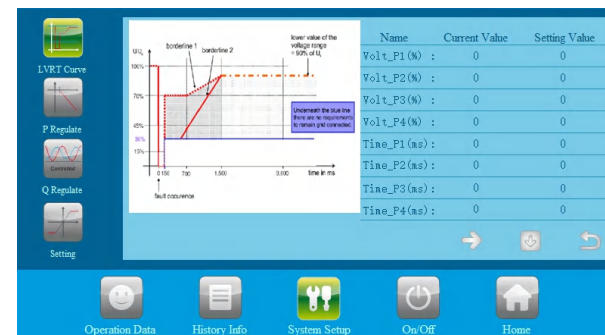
LVRT Curve

P Regulate

Controlled

Q Regulate

Setting

$U_L$

borderline 1

borderline 2

lower value of the voltage range = 90% of $U_c$

100%

70%

45%

30%

15%

Underneath the blue line there are no requirements to remain grid connected

0 150

700

1,500

3,000

time in ms

fault occurence

| Name | Current Value | Setting Value |
|---|---|---|
| Volt_P1(%) : | 0 | 0 |
| Volt_P2(%) : | 0 | 0 |
| Volt_P3(%) : | 0 | 0 |
| Volt_P4(%) : | 0 | 0 |
| Time_P1(ms): | 0 | 0 |
| Time_P2(ms): | 0 | 0 |
| Time_P3(ms): | 0 | 0 |
| Time_P4(ms): | 0 | 0 |

Operation Data

History Info

System Setup

On/Off

Home